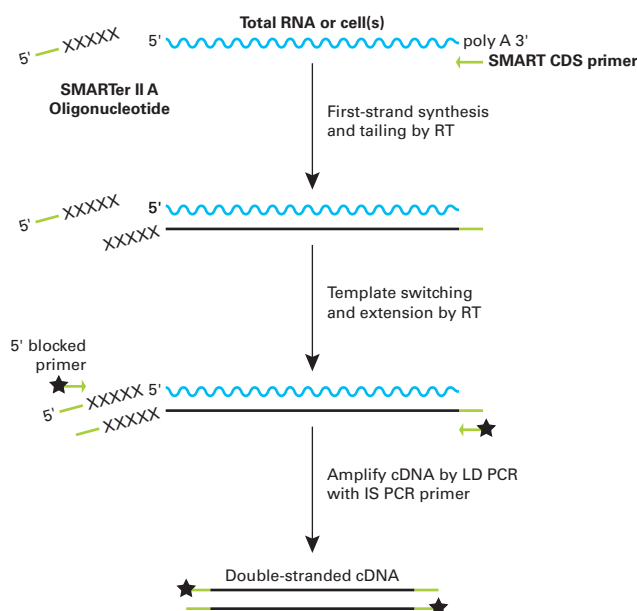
Total RNA or cell(s)

5' XXXXX

SMARTer II A Oligonucleotide

5'

poly A 3'

SMART CDS primer

First-strand synthesis and tailing by RT

5' XXXXX

5'

XXXXX

Template switching and extension by RT

5' blocked primer

XXXXX 5'

5' XXXXX

XXXXX

Amplify cDNA by LD PCR with IS PCR primer

Double-stranded cDNA